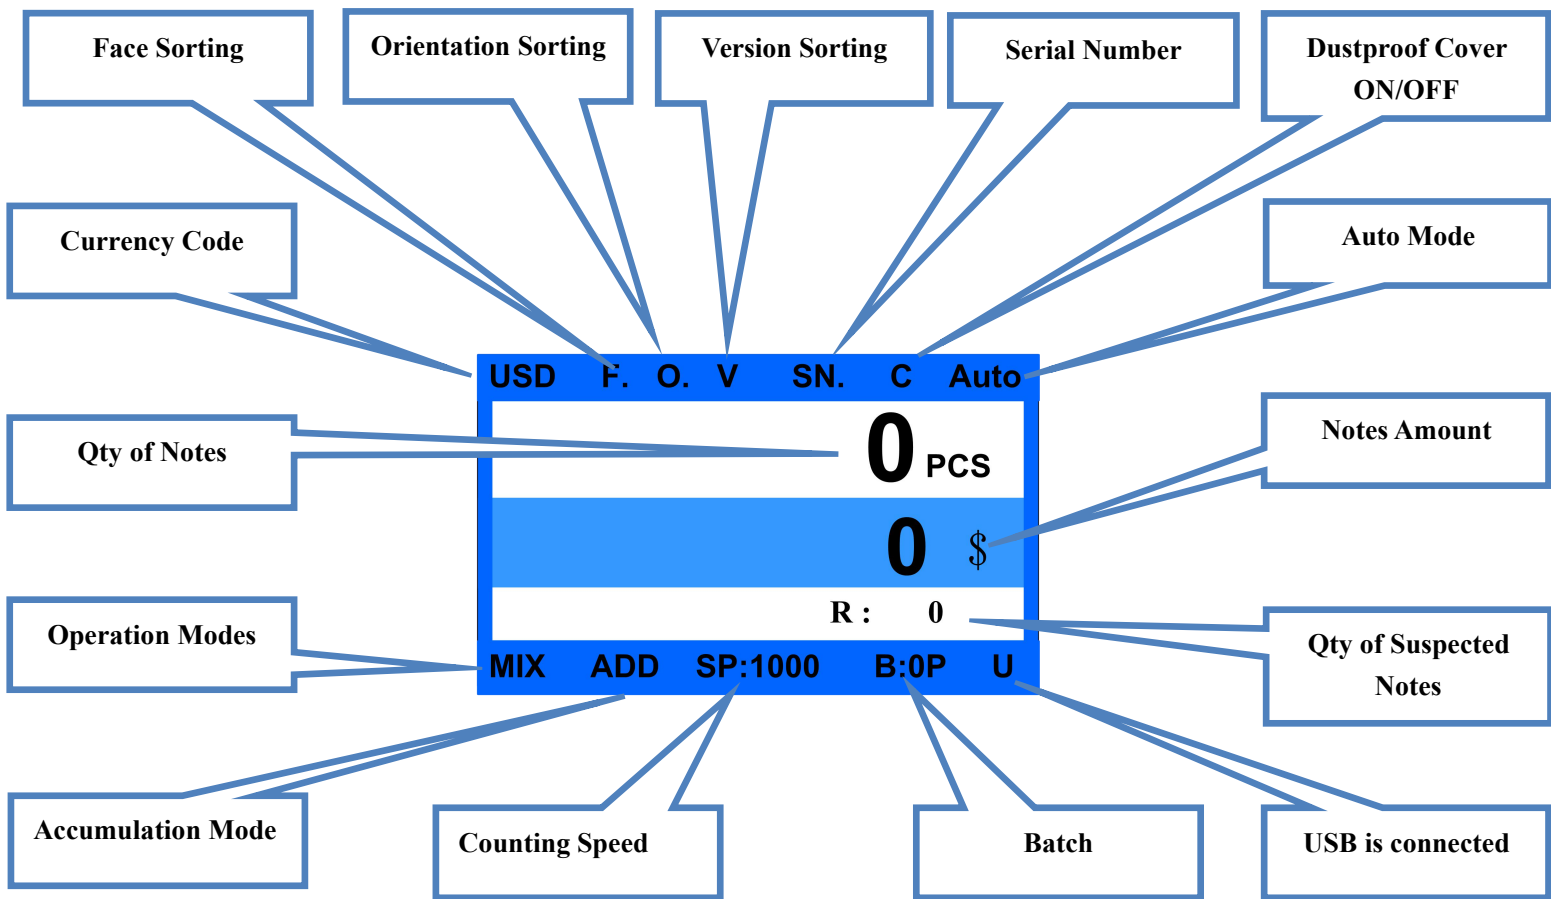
Face Sorting

Orientation Sorting

Version Sorting

Serial Number

Dustproof Cover ON/OFF

Currency Code

Auto Mode

USD F. O. V SN. C Auto

Qty of Notes

0 PCS

Notes Amount

0 $

R : 0

Operation Modes

Qty of Suspected Notes

MIX ADD SP:1000 B:0P U

Accumulation Mode

Counting Speed

Batch

USB is connected